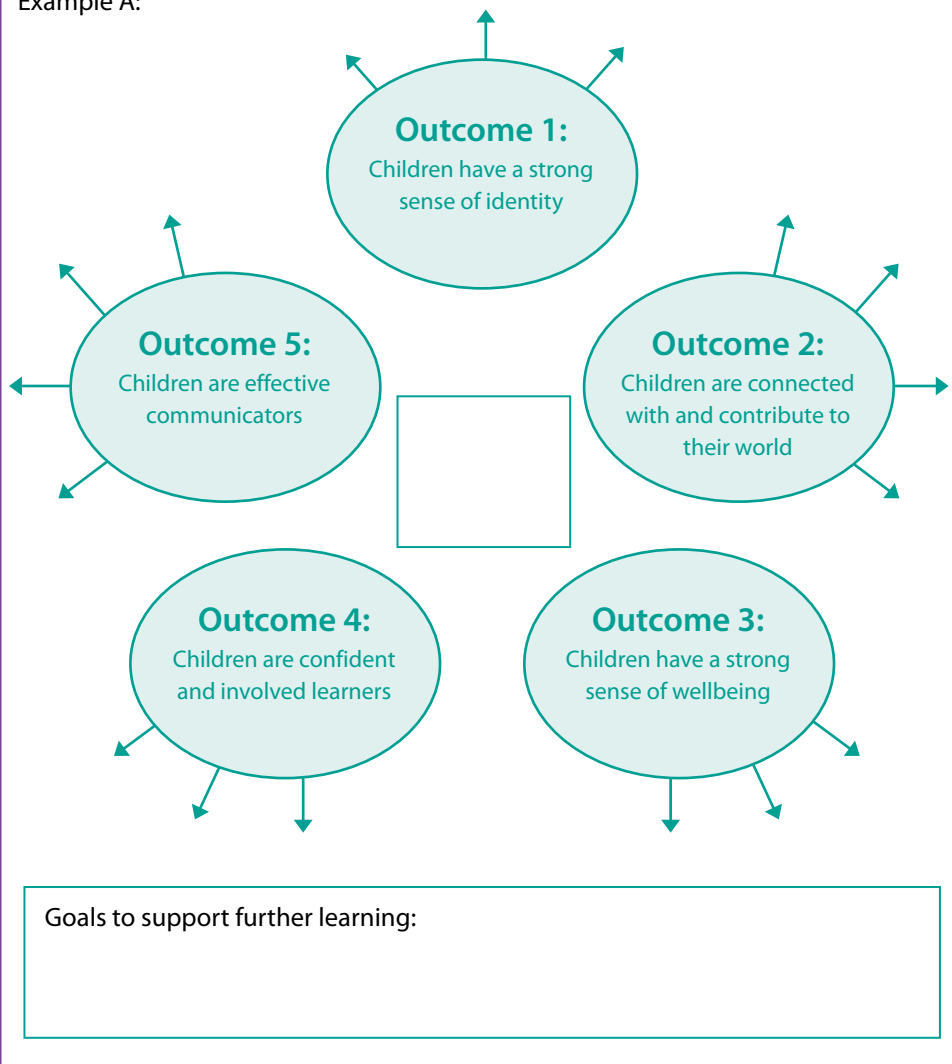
Example A:

**Outcome 1:**
Children have a strong sense of identity

**Outcome 5:**
Children are effective communicators

**Outcome 2:**
Children are connected with and contribute to their world

**Outcome 4:**
Children are confident and involved learners

**Outcome 3:**
Children have a strong sense of wellbeing

Goals to support further learning: